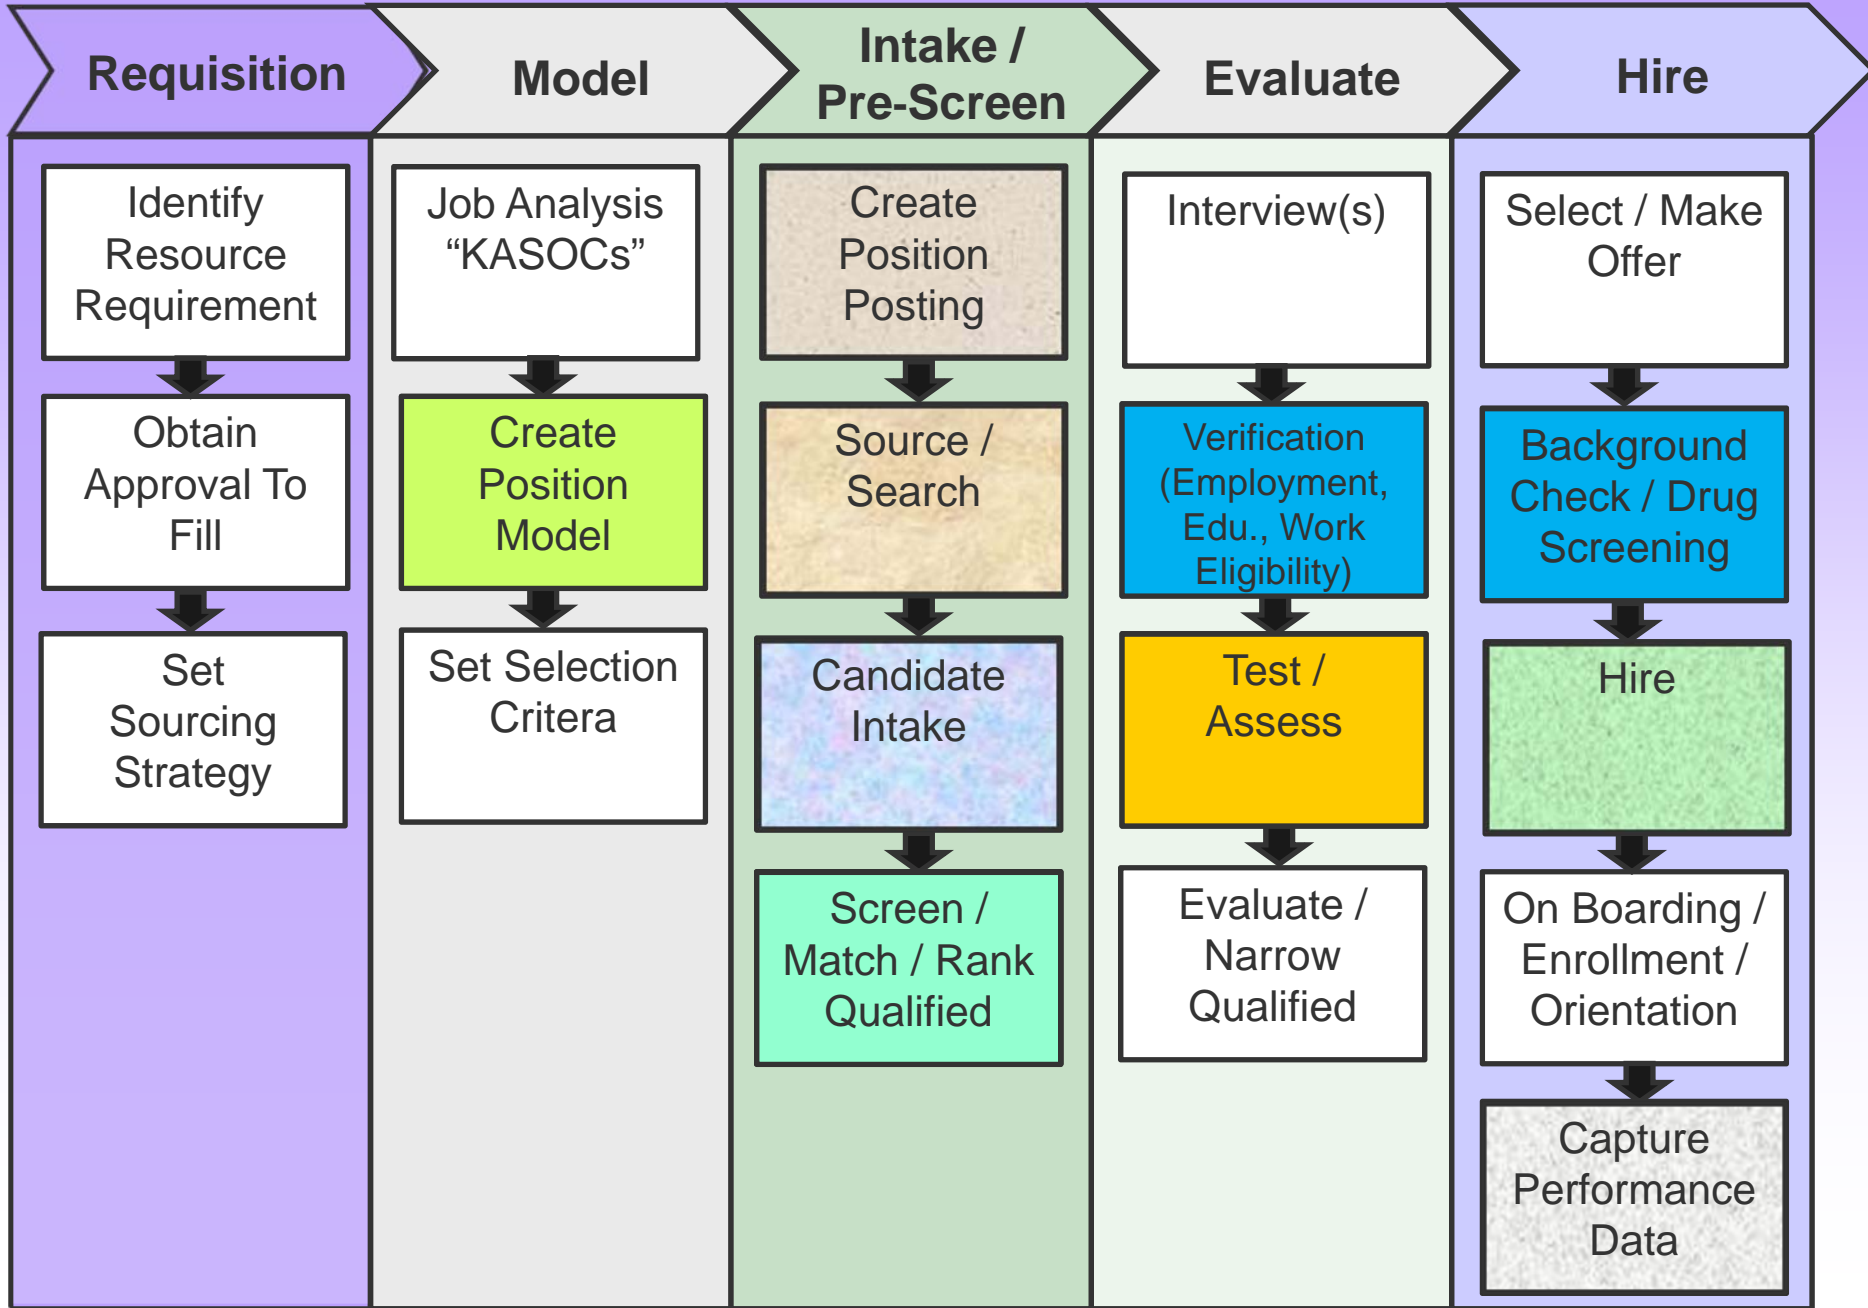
Requisition

Identify Resource Requirement

Obtain Approval To Fill

Set Sourcing Strategy

Model

Job Analysis “KASOCs”

Create Position Model

Set Selection Critera

Intake / Pre-Screen

Create Position Posting

Source / Search

Candidate Intake

Screen / Match / Rank Qualified

Evaluate

Interview(s)

Verification (Employment, Edu., Work Eligibility)

Test / Assess

Evaluate / Narrow Qualified

Hire

Select / Make Offer

Background Check / Drug Screening

Hire

On Boarding / Enrollment / Orientation

Capture Performance Data